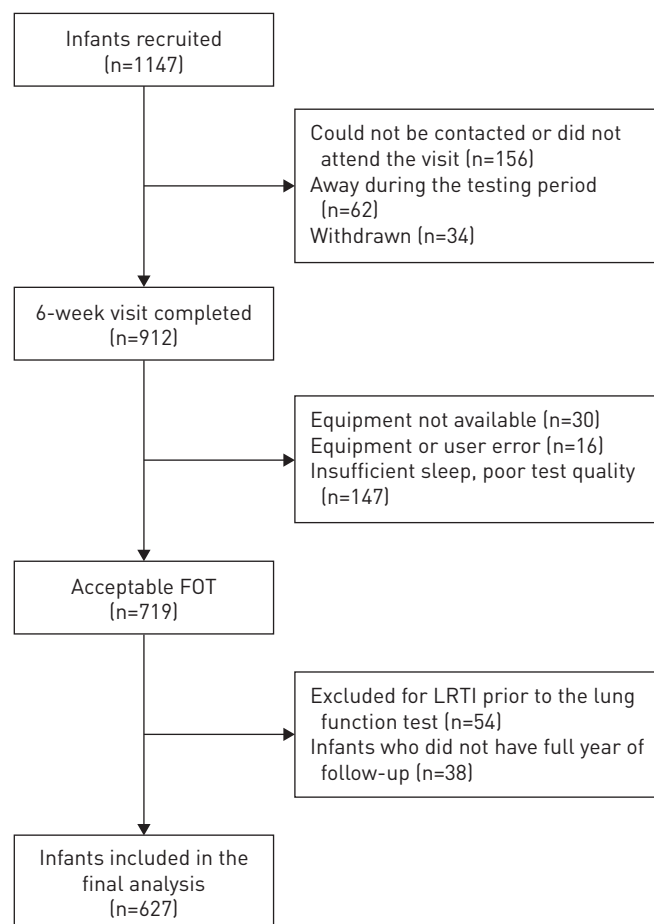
Infants recruited
(n=1147)

Could not be contacted or did not attend the visit (n=156)
Away during the testing period (n=62)
Withdrawn (n=34)

6-week visit completed
(n=912)

Equipment not available (n=30)
Equipment or user error (n=16)
Insufficient sleep, poor test quality (n=147)

Acceptable FOT
(n=719)

Excluded for LRTI prior to the lung function test (n=54)
Infants who did not have full year of follow-up (n=38)

Infants included in the final analysis
(n=627)